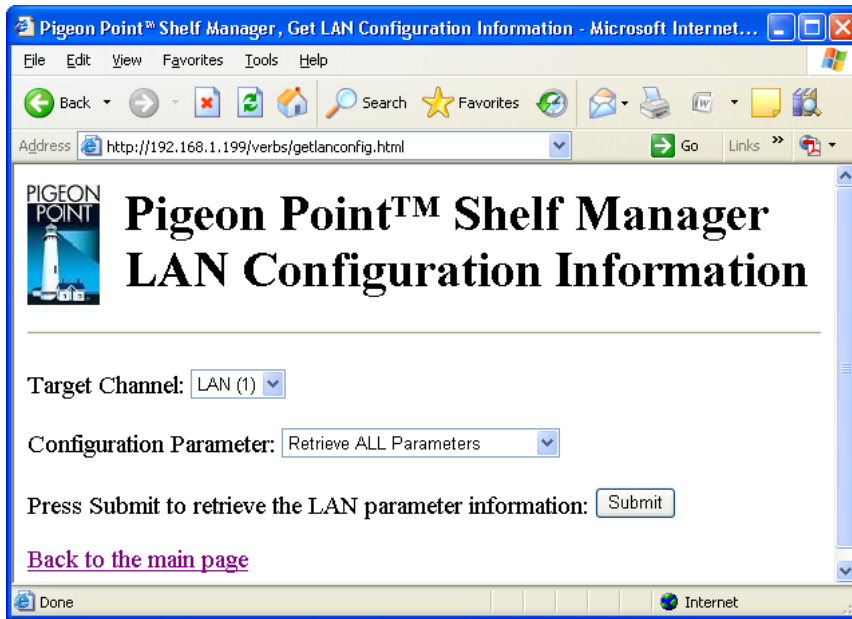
Pigeon Point™ Shelf Manager, Get LAN Configuration Information - Microsoft Internet...

File Edit View Favorites Tools Help

Back Search Favorites

Address http://192.168.1.199/verbs/getlanconfig.html Go Links »

PIGEON POINT

# Pigeon Point™ Shelf Manager LAN Configuration Information

Target Channel: LAN (1)

Configuration Parameter: Retrieve ALL Parameters

Press Submit to retrieve the LAN parameter information: Submit

Back to the main page

Done Internet